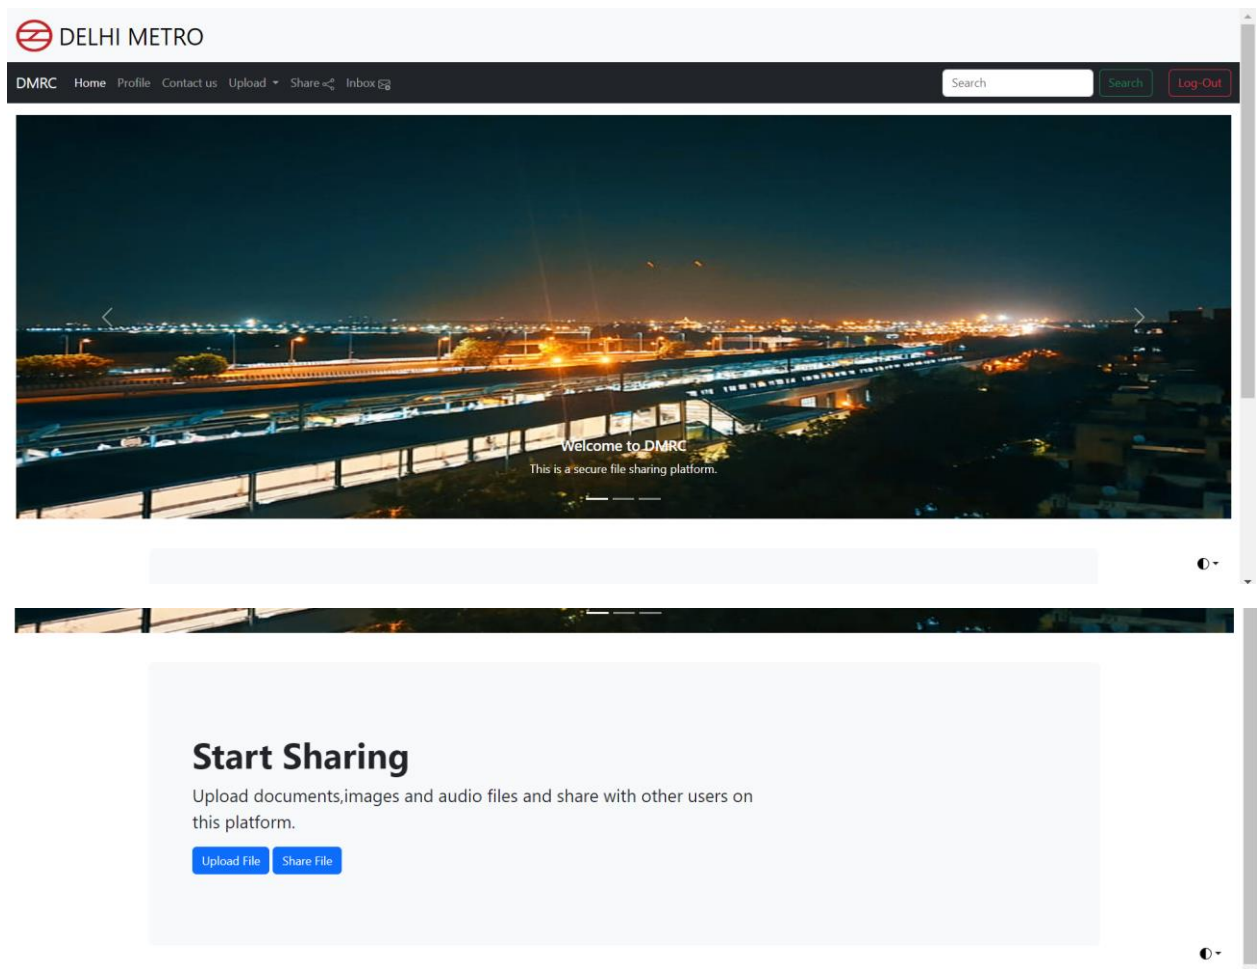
DELHI METRO

DMRC Home Profile Contact us Upload Share Inbox

Search Search Log-Out

Welcome to DMRC
This is a secure file sharing platform.

Start Sharing

Upload documents,images and audio files and share with other users on this platform.

Upload File Share File